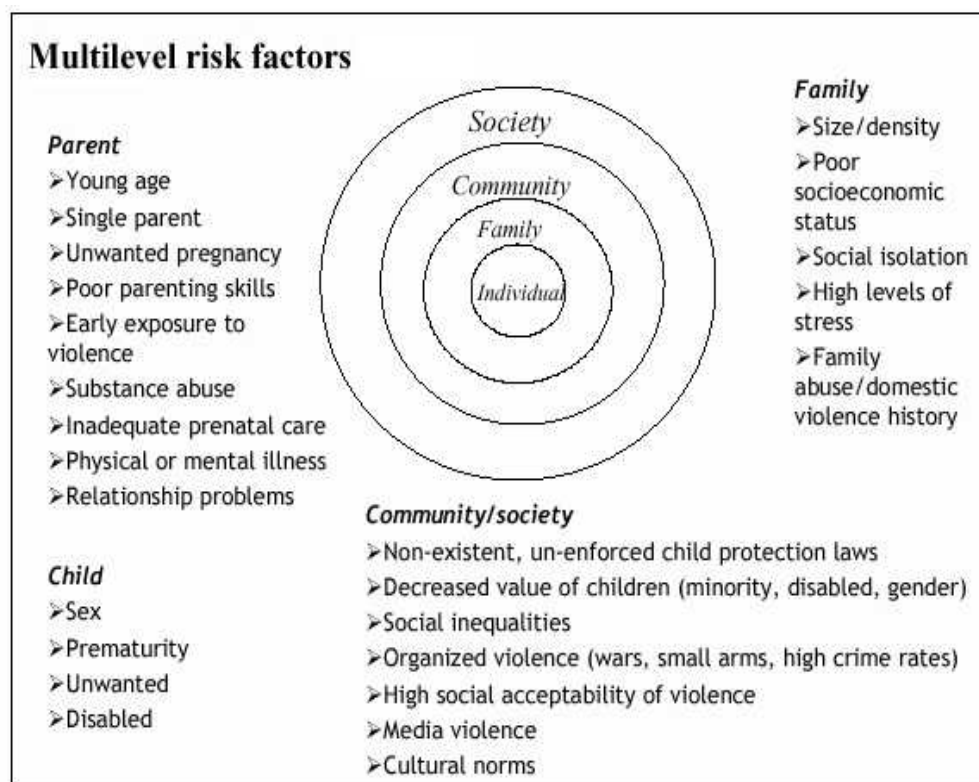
Multilevel risk factors

Parent
➢Young age
➢Single parent
➢Unwanted pregnancy
➢Poor parenting skills
➢Early exposure to violence
➢Substance abuse
➢Inadequate prenatal care
➢Physical or mental illness
➢Relationship problems

Society
Community
Family
Individual

Family
➢Size/density
➢Poor socioeconomic status
➢Social isolation
➢High levels of stress
➢Family abuse/domestic violence history

Child
➢Sex
➢Prematurity
➢Unwanted
➢Disabled

Community/society
➢Non-existent, un-enforced child protection laws
➢Decreased value of children (minority, disabled, gender)
➢Social inequalities
➢Organized violence (wars, small arms, high crime rates)
➢High social acceptability of violence
➢Media violence
➢Cultural norms